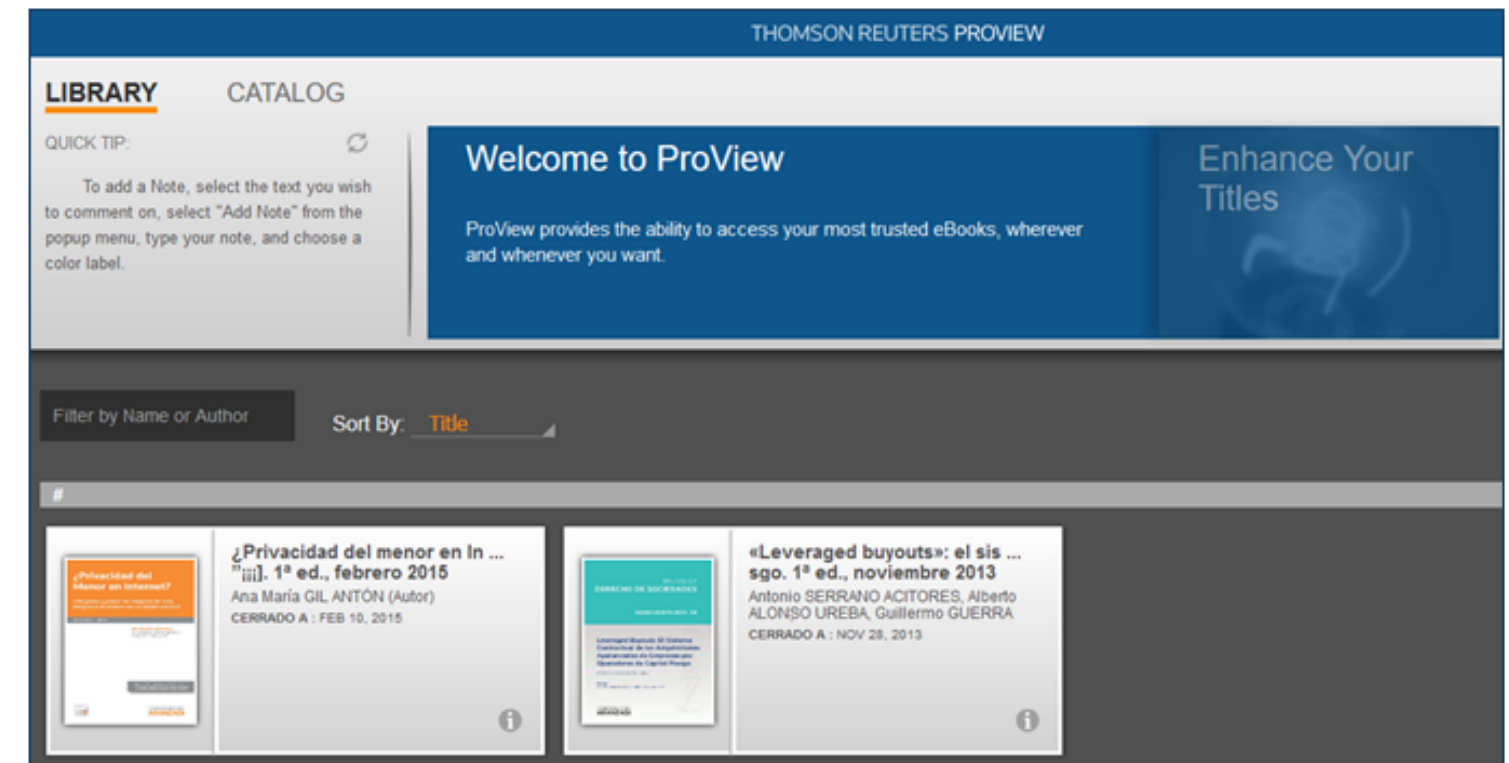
THOMSON REUTERS PROVIEW

LIBRARY CATALOG

QUICK TIP:

To add a Note, select the text you wish to comment on, select "Add Note" from the popup menu, type your note, and choose a color label.

Welcome to ProView

ProView provides the ability to access your most trusted eBooks, wherever and whenever you want.

Enhance Your Titles

Filter by Name or Author

Sort By: Title

#

¿Privacidad del menor en Internet?

¿Privacidad del menor en In ... "¡¡¡]. 1ª ed., febrero 2015
Ana María GIL ANTÓN (Autor)
CERRADO A : FEB 10, 2015

DERECHO DE SOCIEDADES

«Leveraged buyouts»: el sis ... sgo. 1ª ed., noviembre 2013
Antonio SERRANO ACITORES, Alberto ALONSO UREBA, Guillermo GUERRA
CERRADO A : NOV 28, 2013